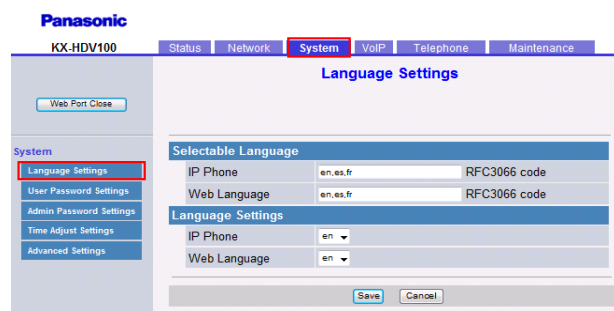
Panasonic

KX-HDV100

Status Network System VoIP Telephone Maintenance

Web Port Close

Language Settings

System

Language Settings

User Password Settings

Admin Password Settings

Time Adjust Settings

Advanced Settings

| Selectable Language | | |
|---|---|---|
| IP Phone | en,es,fr | RFC3066 code |
| Web Language | en,es,fr | RFC3066 code |

| Language Settings | |
|---|---|
| IP Phone | en |
| Web Language | en |

Save Cancel